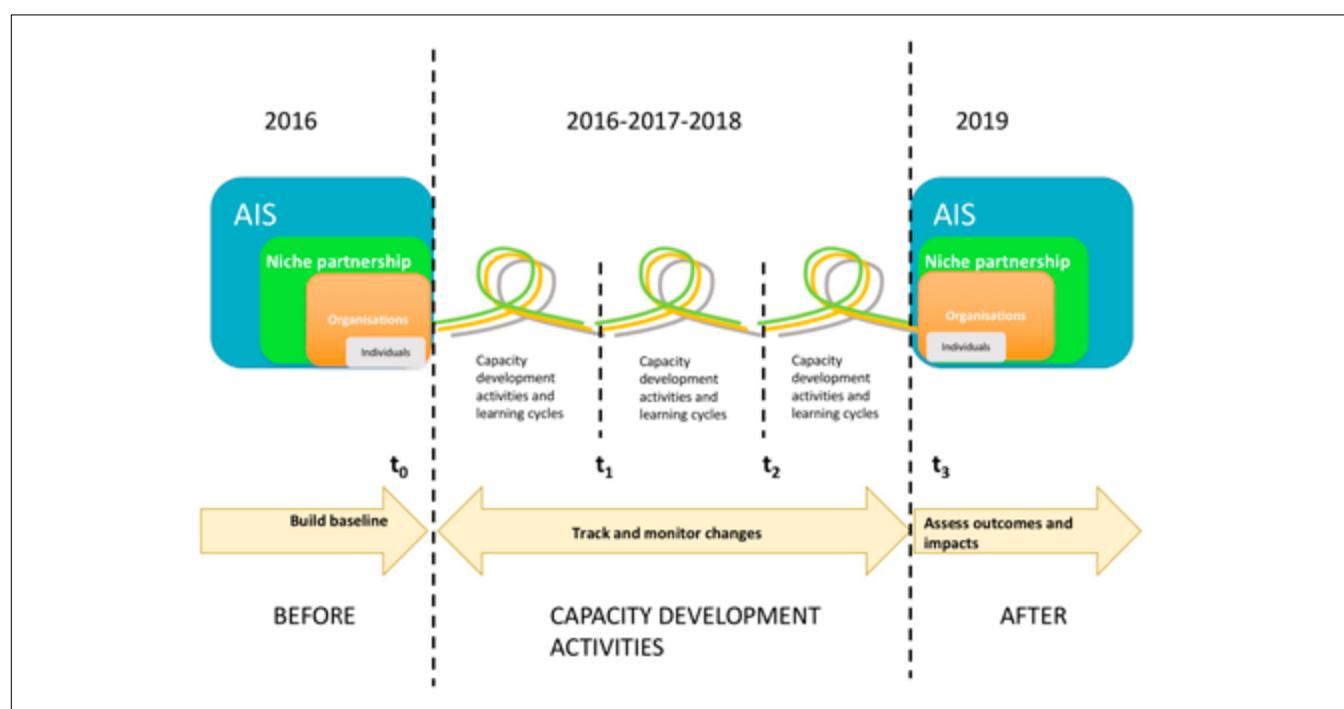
2016

2016-2017-2018

2019

AIS

Niche partnership

Organisations

Individuals

Capacity development activities and learning cycles

Capacity development activities and learning cycles

Capacity development activities and learning cycles

AIS

Niche partnership

Organisations

Individuals

$t_0$

$t_1$

$t_2$

$t_3$

Build baseline

Track and monitor changes

Assess outcomes and impacts

BEFORE

CAPACITY DEVELOPMENT ACTIVITIES

AFTER